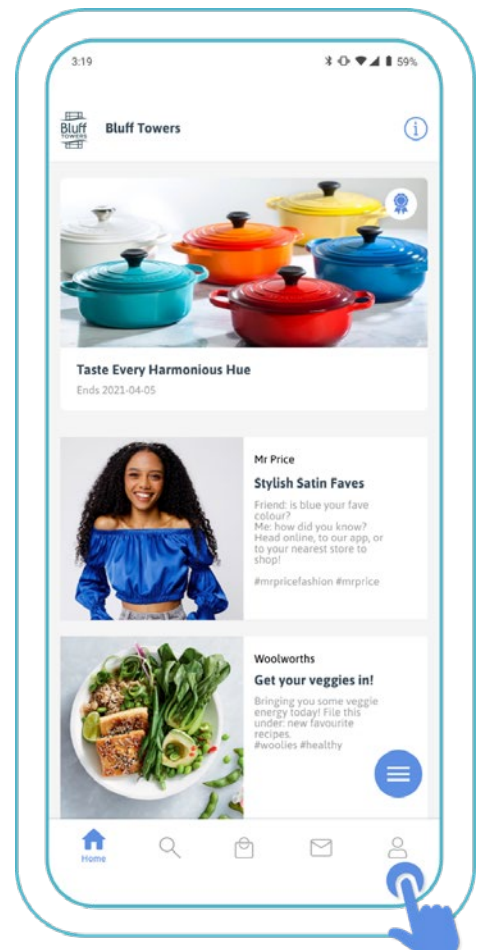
3:19

59%

Bluff TOWERS

Bluff Towers

Taste Every Harmonious Hue

Ends 2021-04-05

Mr Price

Stylish Satin Faves

Friend: is blue your fave colour?
Me: how did you know?
Head online, to our app, or to your nearest store to shop!

#mrpricefashion #mrprice

Woolworths

Get your veggies in!

Bringing you some veggie energy today! File this under: new favourite recipes.
#woolies #healthy

Home